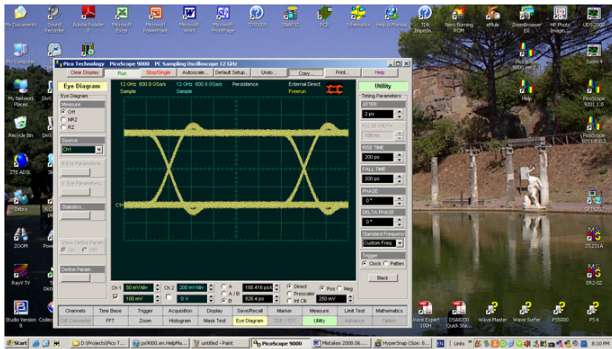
My Documents
Sound Recorder
Adobe Reader
Microsoft Excel
Microsoft PowerPoint
Microsoft Word
Microsoft FrontPage
TDS
TDR Impedance
Tano Burning ROM
eRule
ZoomBrowser EX
HP Photo Imaging
My Computer
My Network Places
Recycle Bin
ZOOM
RayV TV
Studio Version 8
Help
PicoScope 9000 1.0
PicoScope 9201 6
ZLEEA
ER2-02
PS 6

Pico Technology PicoScope 9000 - PC Sampling Oscilloscope 12 GHz
Clear Display
Run
Stop/Single
Autoscale
Default Setup
Undo
Copy
Print
Help
12 GHz 600.0 GSa/s Sample
12 GHz 600.0 GSa/s Sample
Persistence
External Direct Freerun
Eye Diagram
Eye Diagram
Measure
Off
NRZ
RZ
Source
Ch1
X Scal Parameters
Y Scal Parameters
Statistics
Define Param
Utility
Timing Parameters
JITTER
2 ps
RISE TIME
200 ps
FALL TIME
200 ps
PHASE
0 °
DELTA PHASE
0 °
Standard Frequency
Custom Freq
Trigger
Clock
Pattern
Back
Ch 1
50 mV/div
100 mV
Ch 2
200 mV/div
0 V
A
A B
B
166.415 ps/d
826.4 ps
Direct
Prescaler
Int Clk
Pos
Neg
250 mV
Channels
Time Base
Trigger
Acquisition
Display
Save/Recall
Marker
Measure
Limit Test
Mathematics
FFT
Zoom
Histogram
Mask Test
Eye Diagram
Utility
Advance
Wave Expert 100H
DSA8200 Quick St...
Wave Master
Wave Surfer
P/S000
Start
D:\Projects\Pico T...
ps9000.en.HelpPla...
untitled - Paint
PicoScope 9000
Mistakes 2008.06...
HyperSnap (Scr: 6...
8:10 PM